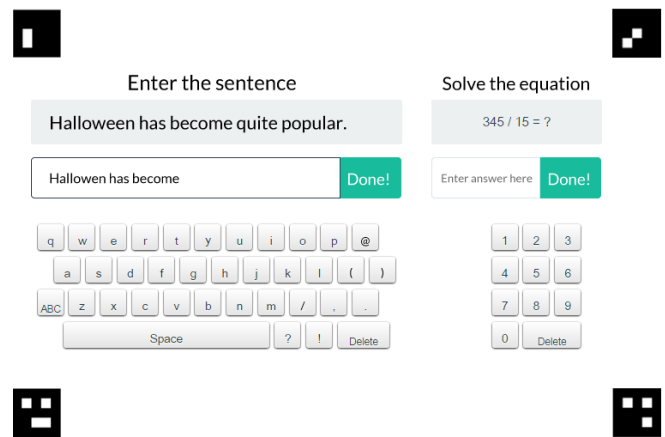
Enter the sentence

Halloween has become quite popular.

Hallowen has become

Done!

q w e r t y u i o p @

a s d f g h j k l ( )

ABC z x c v b n m / , .

Space ? ! Delete

Solve the equation

345 / 15 = ?

Enter answer here

Done!

1 2 3

4 5 6

7 8 9

0 Delete